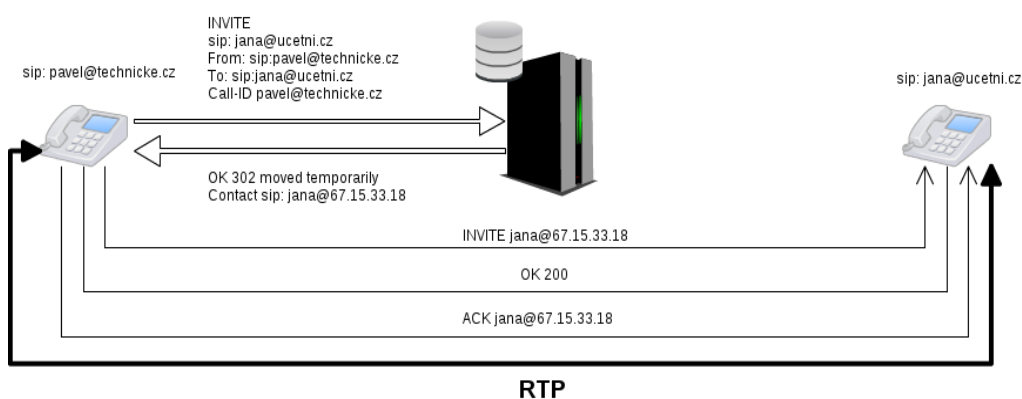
INVITE
sip: jana@ucetni.cz
From: sip:pavel@technicke.cz
To: sip:jana@ucetni.cz
Call-ID pavel@technicke.cz

sip: pavel@technicke.cz

sip: jana@ucetni.cz

OK 302 moved temporarily
Contact sip: jana@67.15.33.18

INVITE jana@67.15.33.18

OK 200

ACK jana@67.15.33.18

RTP